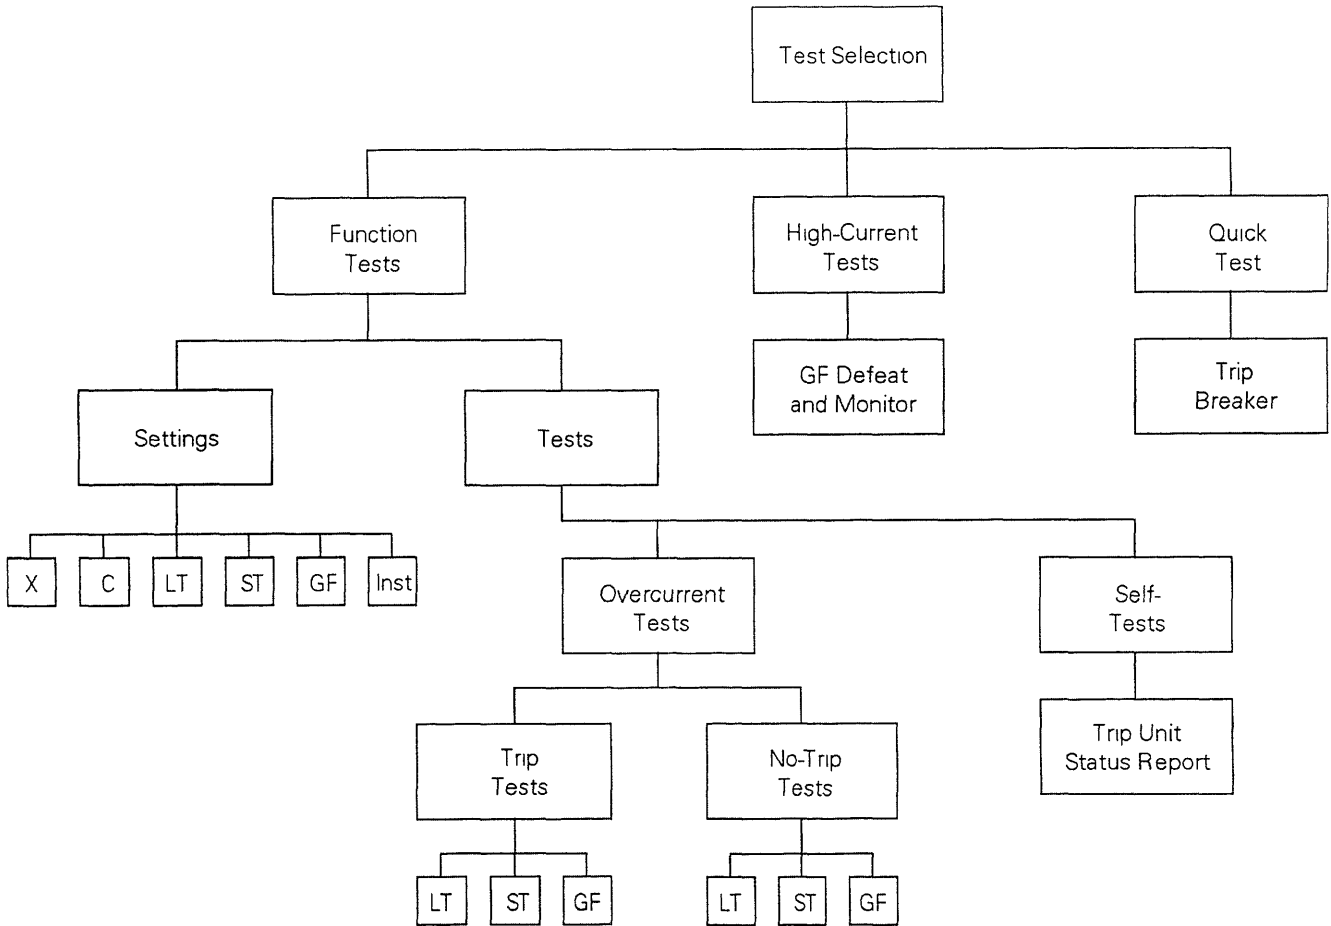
Test Selection

Function Tests

High-Current Tests

Quick Test

GF Defeat and Monitor

Trip Breaker

Settings

Tests

X

C

LT

ST

GF

Inst

Overcurrent Tests

Self-Tests

Trip Tests

No-Trip Tests

Trip Unit Status Report

LT

ST

GF

LT

ST

GF